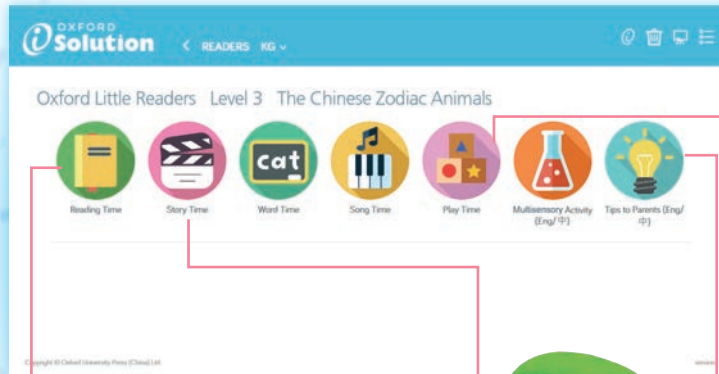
OXFORD
iSolution

< READERS KG ⌄

Oxford Little Readers Level 3 The Chinese Zodiac Animals

cat

Reading Time

Story Time

Word Time

Song Time

Play Time

Multisensory Activity (Eng/中)

Tips to Parents (Eng/中)

Copyright © Oxford University Press (China) Ltd

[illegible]